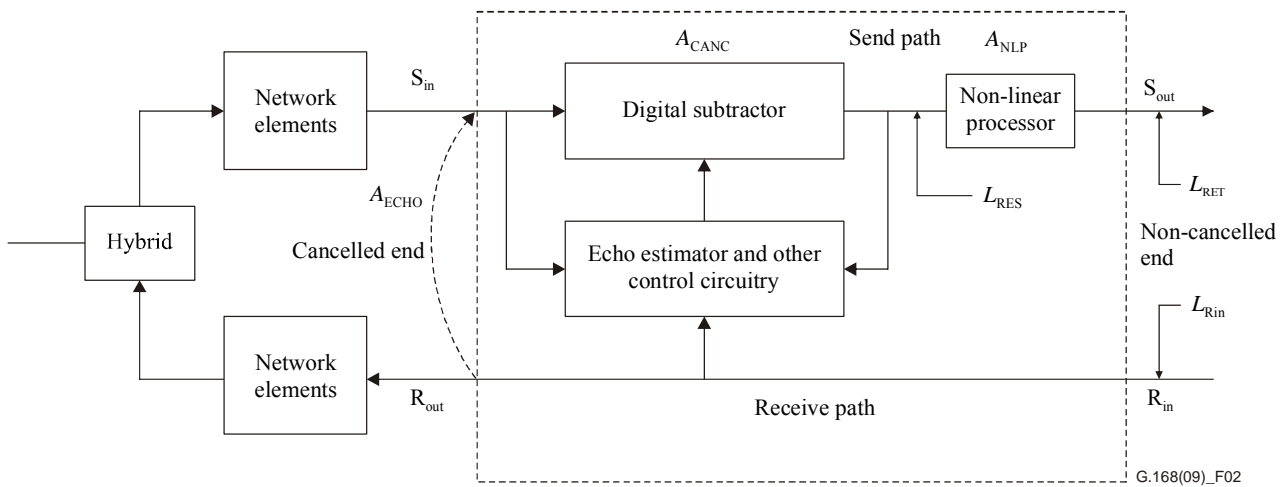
$A_{CANC}$

Send path

$A_{NLP}$

Network elements

$S_{in}$

Digital subtractor

Non-linear processor

$S_{out}$

$A_{ECHO}$

$L_{RES}$

$L_{RET}$

Hybrid

Cancelled end

Echo estimator and other control circuitry

Non-cancelled end

$L_{Rin}$

Network elements

$R_{out}$

Receive path

$R_{in}$

G.168(09)_F02